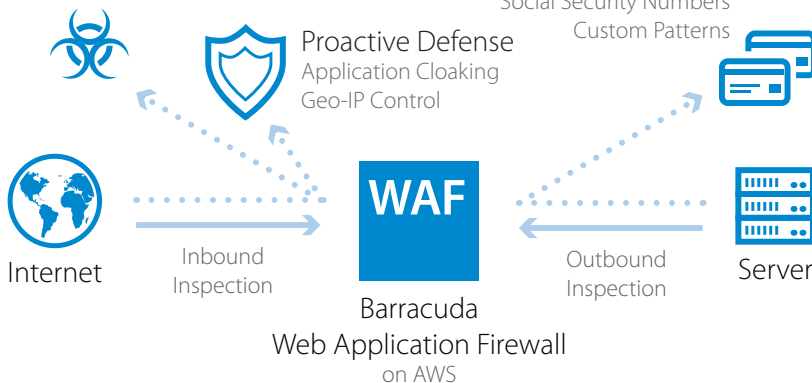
Social Security Numbers
Custom Patterns

Proactive Defense
Application Cloaking
Geo-IP Control

WAF

Internet

Inbound
Inspection

Outbound
Inspection

Server

Barracuda
Web Application Firewall
on AWS